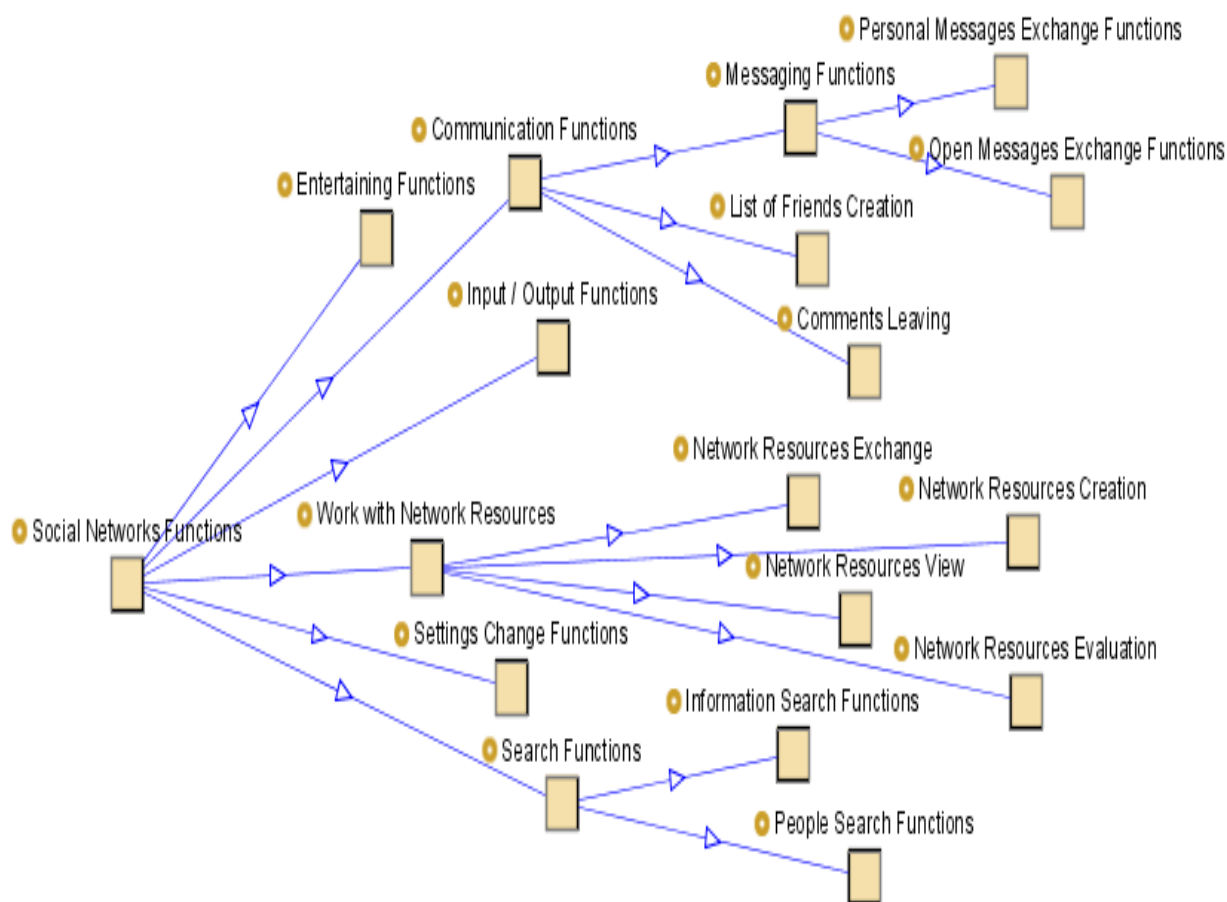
Personal Messages Exchange Functions

Messaging Functions

Communication Functions

Open Messages Exchange Functions

Entertaining Functions

List of Friends Creation

Input / Output Functions

Comments Leaving

Network Resources Exchange

Network Resources Creation

Social Networks Functions

Work with Network Resources

Network Resources View

Settings Change Functions

Network Resources Evaluation

Information Search Functions

Search Functions

People Search Functions